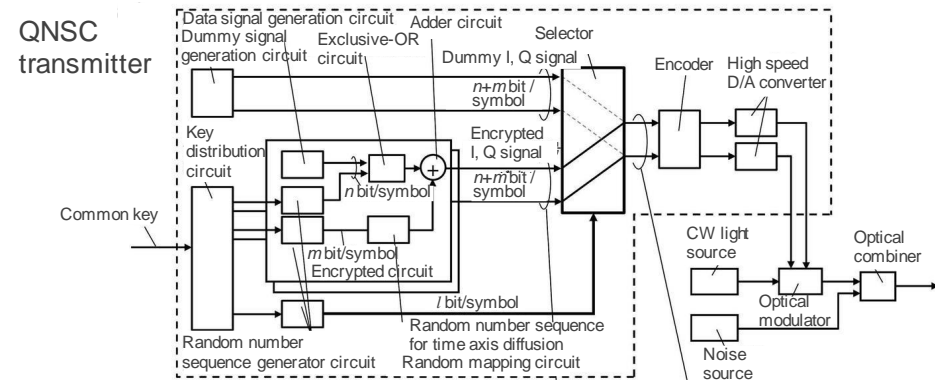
QNSC transmitter

Data signal generation circuit
Dummy signal generation circuit
Adder circuit
Exclusive-OR circuit
Selector
Dummy I, Q signal
$n$+$m$ bit / symbol
Encoder
High speed D/A converter
Key distribution circuit
Encrypted I, Q signal
$n$ bit/symbol
$n$+$m$ bit / symbol
Common key
$m$ bit/symbol
Encrypted circuit
CW light source
Optical combiner
Optical modulator
$l$ bit/symbol
Random number sequence for time axis diffusion
Random mapping circuit
Random number sequence generator circuit
Noise source